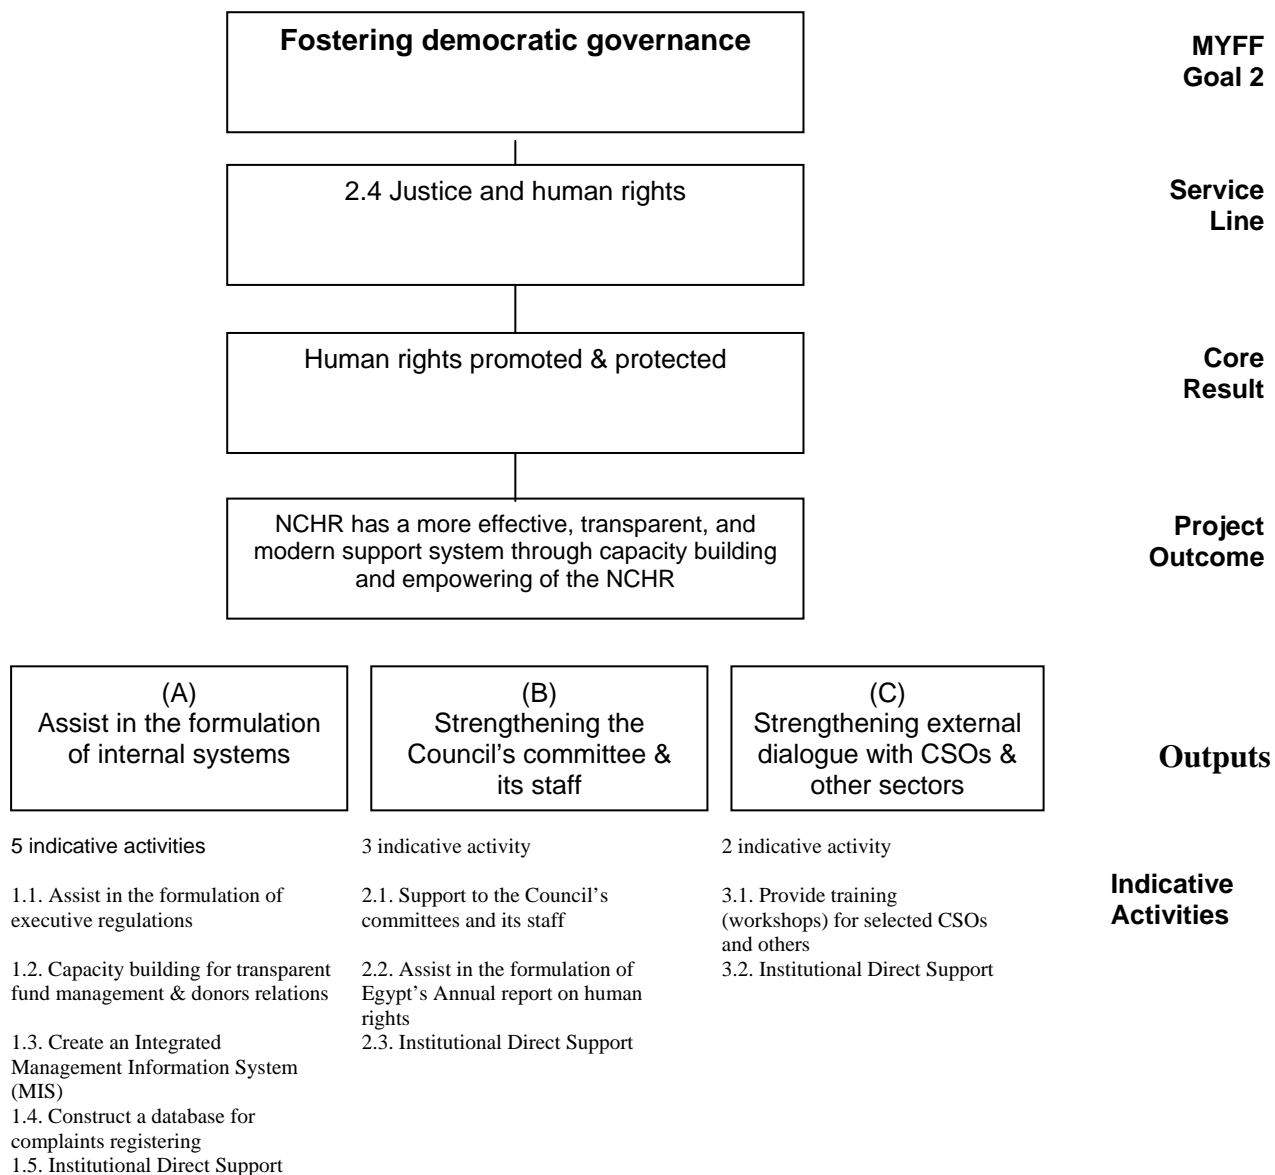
Fostering democratic governance

MYFF Goal 2

2.4 Justice and human rights

Service Line

Human rights promoted & protected

Core Result

NCHR has a more effective, transparent, and modern support system through capacity building and empowering of the NCHR

Project Outcome

(A)
Assist in the formulation of internal systems

(B)
Strengthening the Council's committee & its staff

(C)
Strengthening external dialogue with CSOs & other sectors

Outputs

5 indicative activities

1.1. Assist in the formulation of executive regulations

1.2. Capacity building for transparent fund management & donors relations

1.3. Create an Integrated Management Information System (MIS)
1.4. Construct a database for complaints registering
1.5. Institutional Direct Support

3 indicative activity

2.1. Support to the Council's committees and its staff

2.2. Assist in the formulation of Egypt's Annual report on human rights
2.3. Institutional Direct Support

2 indicative activity

3.1. Provide training (workshops) for selected CSOs and others
3.2. Institutional Direct Support

Indicative Activities